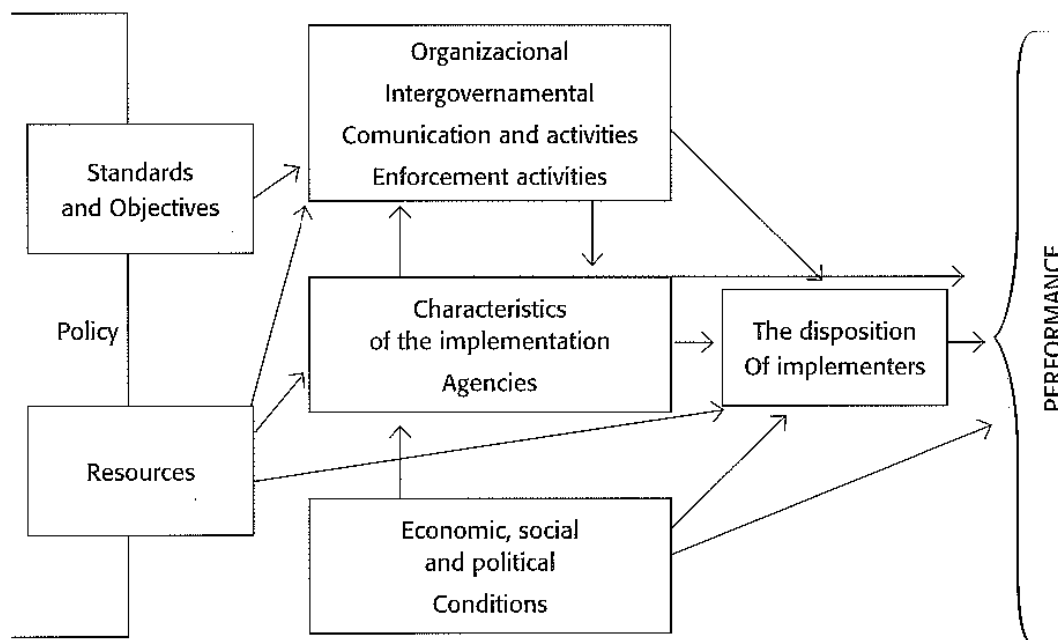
Organizacional
Intergovernamental
Comunication and activities
Enforcement activities

Standards and Objectives

Policy

Resources

Characteristics of the implementation Agencies

The disposition Of implementers

Economic, social and political Conditions

PERFORMANCE